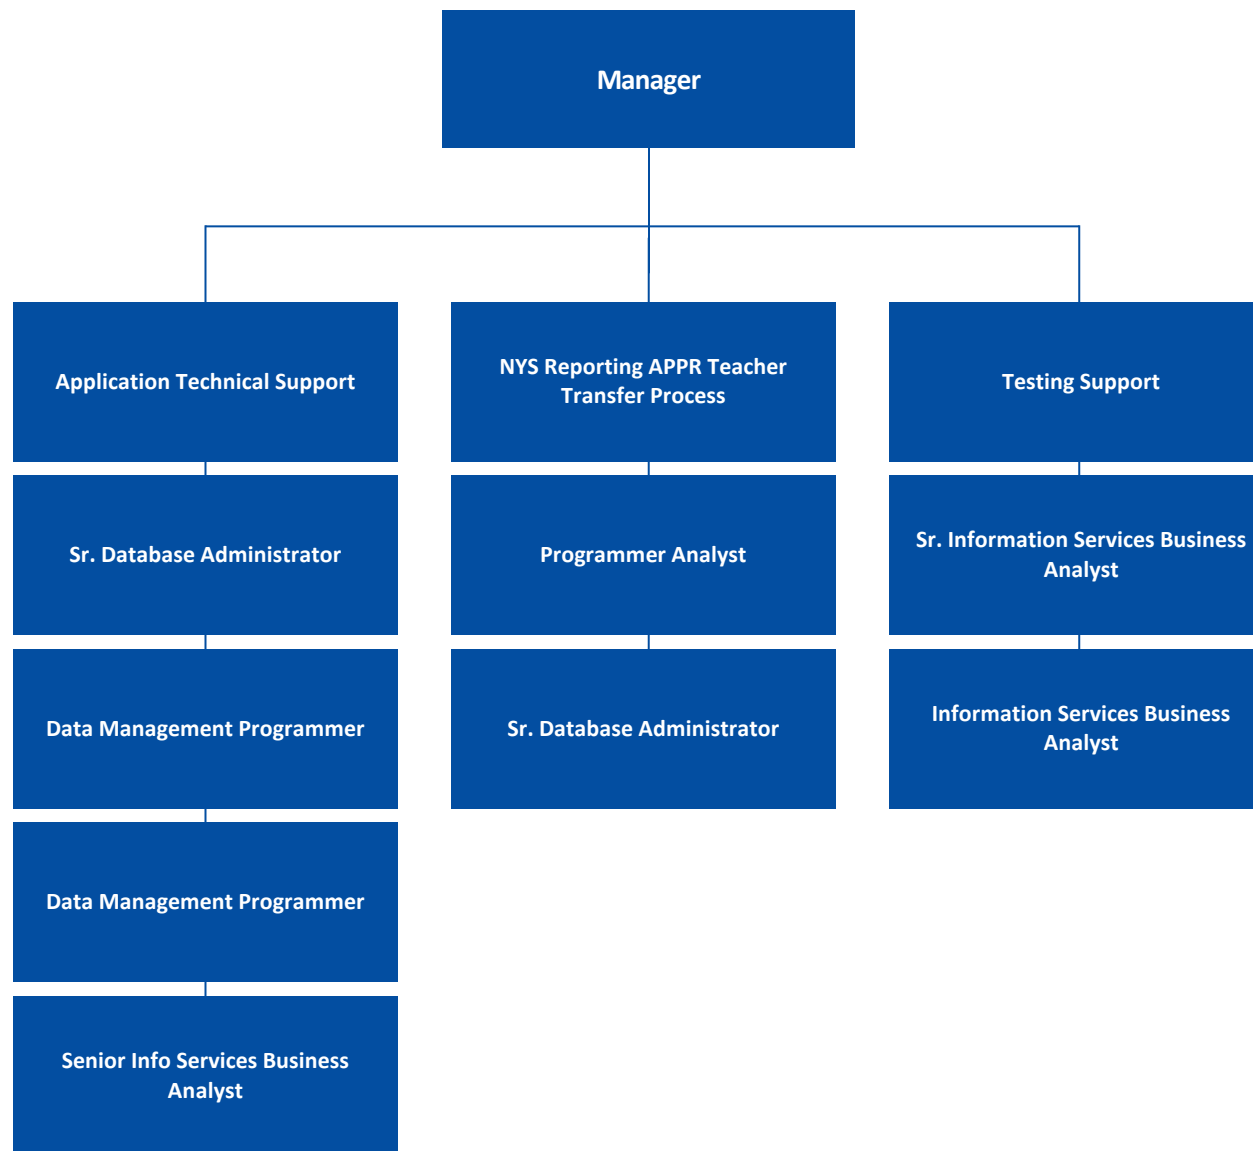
Manager

Application Technical Support

Sr. Database Administrator

Data Management Programmer

Data Management Programmer

Senior Info Services Business Analyst

NYS Reporting APPR Teacher Transfer Process

Programmer Analyst

Sr. Database Administrator

Testing Support

Sr. Information Services Business Analyst

Information Services Business Analyst